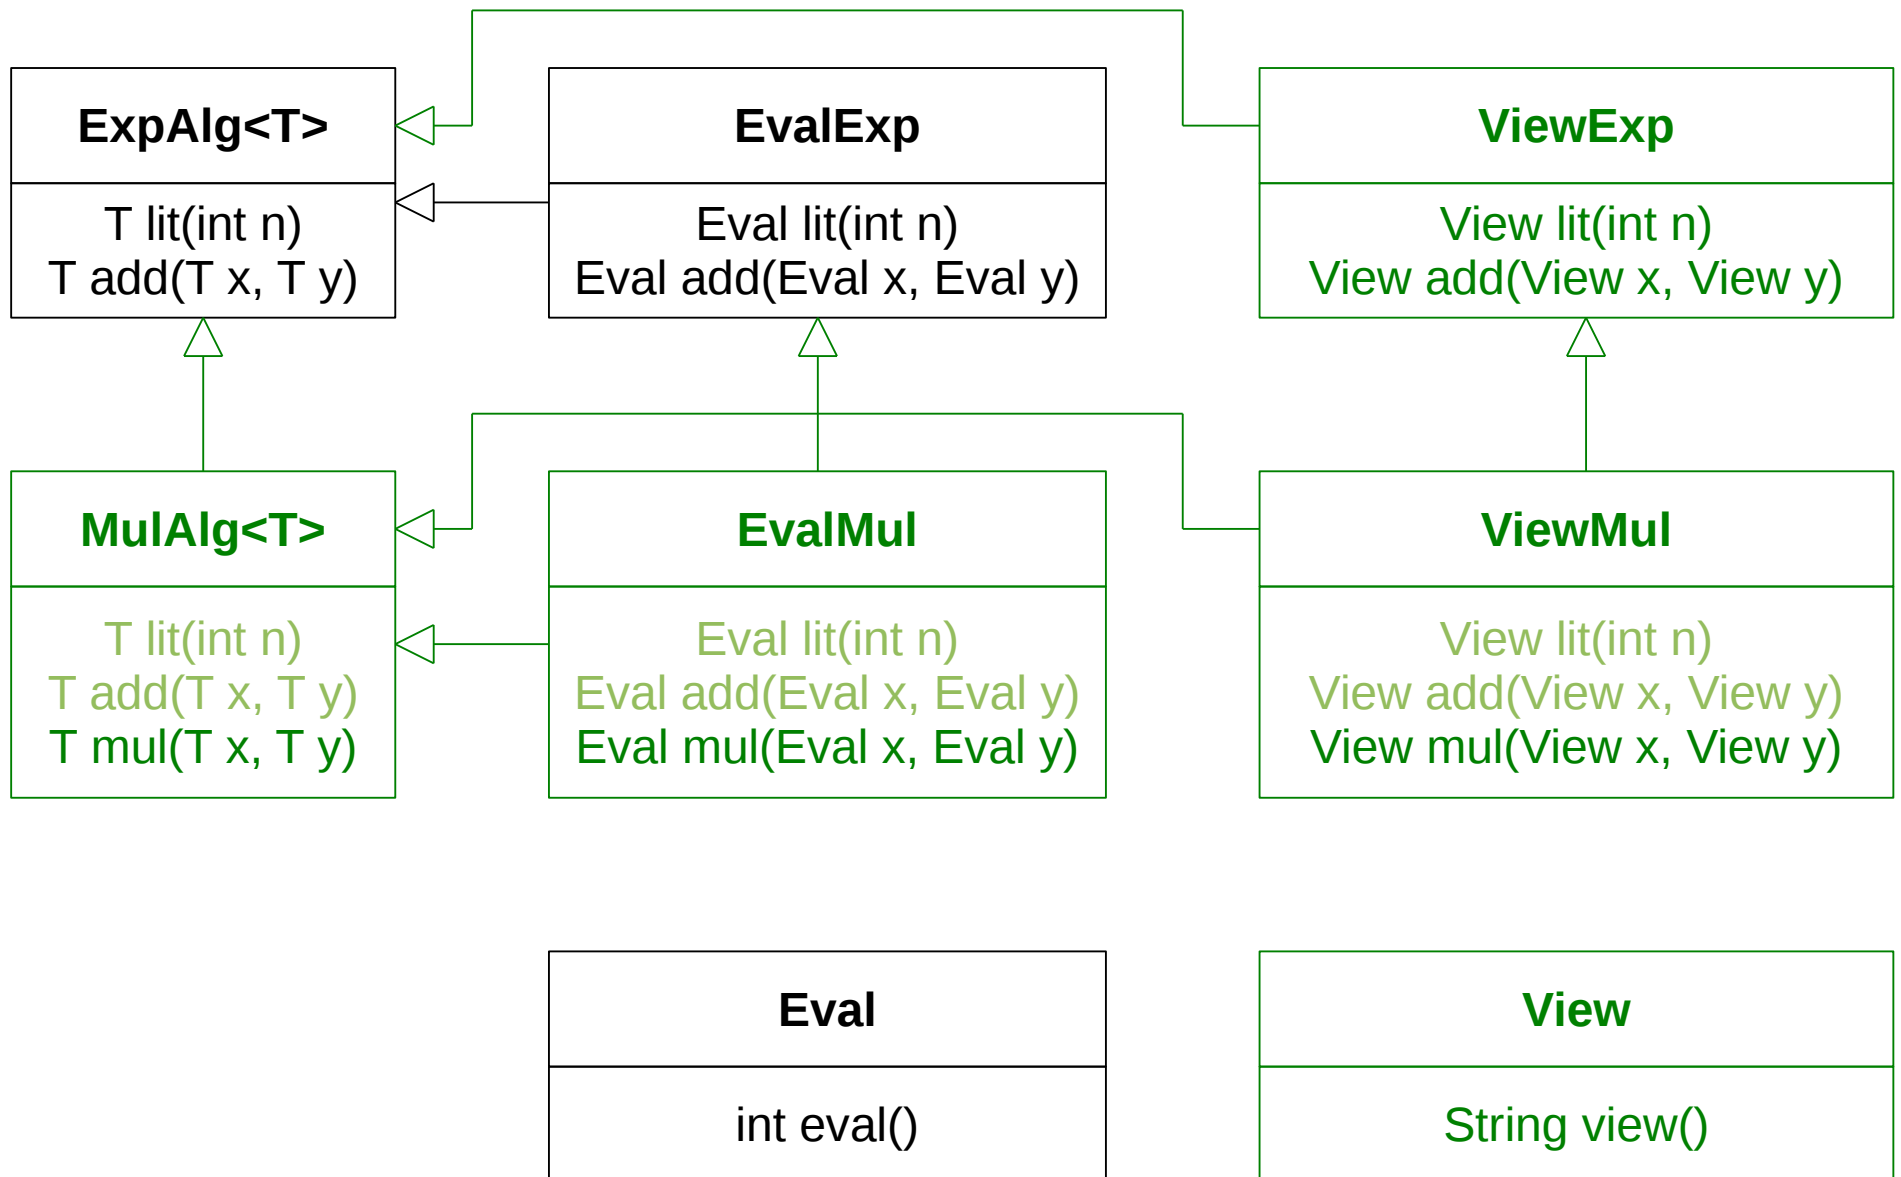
ExpAlg<T>

T lit(int n)
T add(T x, T y)

EvalExp

Eval lit(int n)
Eval add(Eval x, Eval y)

ViewExp

View lit(int n)
View add(View x, View y)

MulAlg<T>

T lit(int n)
T add(T x, T y)
T mul(T x, T y)

EvalMul

Eval lit(int n)
Eval add(Eval x, Eval y)
Eval mul(Eval x, Eval y)

ViewMul

View lit(int n)
View add(View x, View y)
View mul(View x, View y)

Eval

int eval()

View

String view()